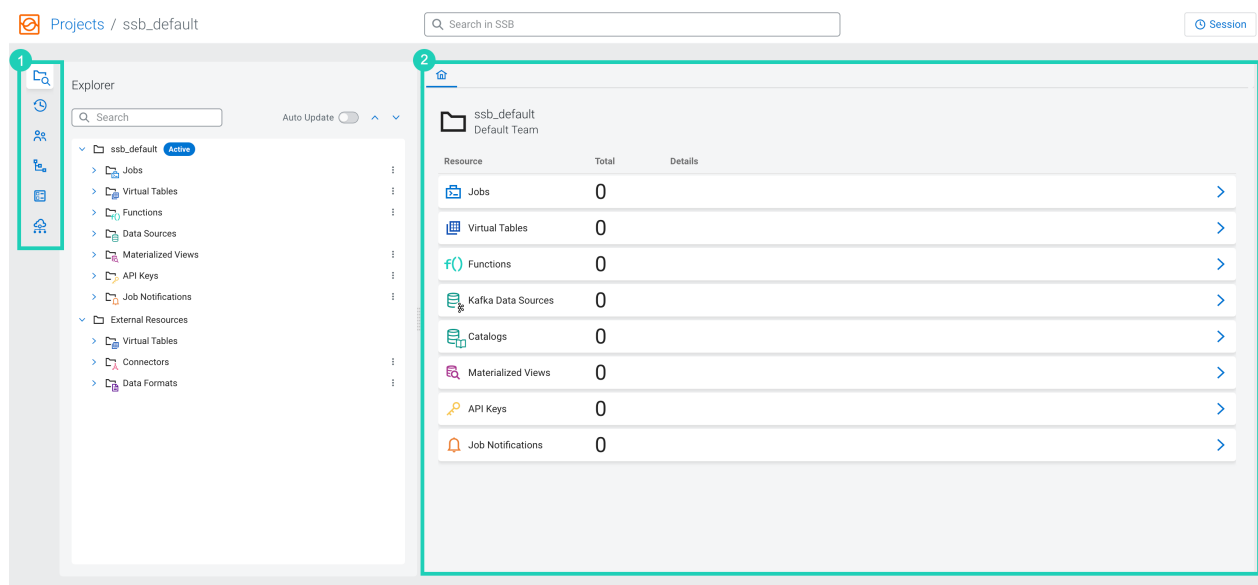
Projects / ssb_default

Search in SSB

Session

1

Explorer

Search

Auto Update

ssb_default Active

Jobs

Virtual Tables

Functions

Data Sources

Materialized Views

API Keys

Job Notifications

External Resources

Virtual Tables

Connectors

Data Formats

2

ssb_default
Default Team

| Resource | Total | Details |
|---|---|---|
| Jobs | 0 | |
| Virtual Tables | 0 | |
| Functions | 0 | |
| Kafka Data Sources | 0 | |
| Catalogs | 0 | |
| Materialized Views | 0 | |
| API Keys | 0 | |
| Job Notifications | 0 | |